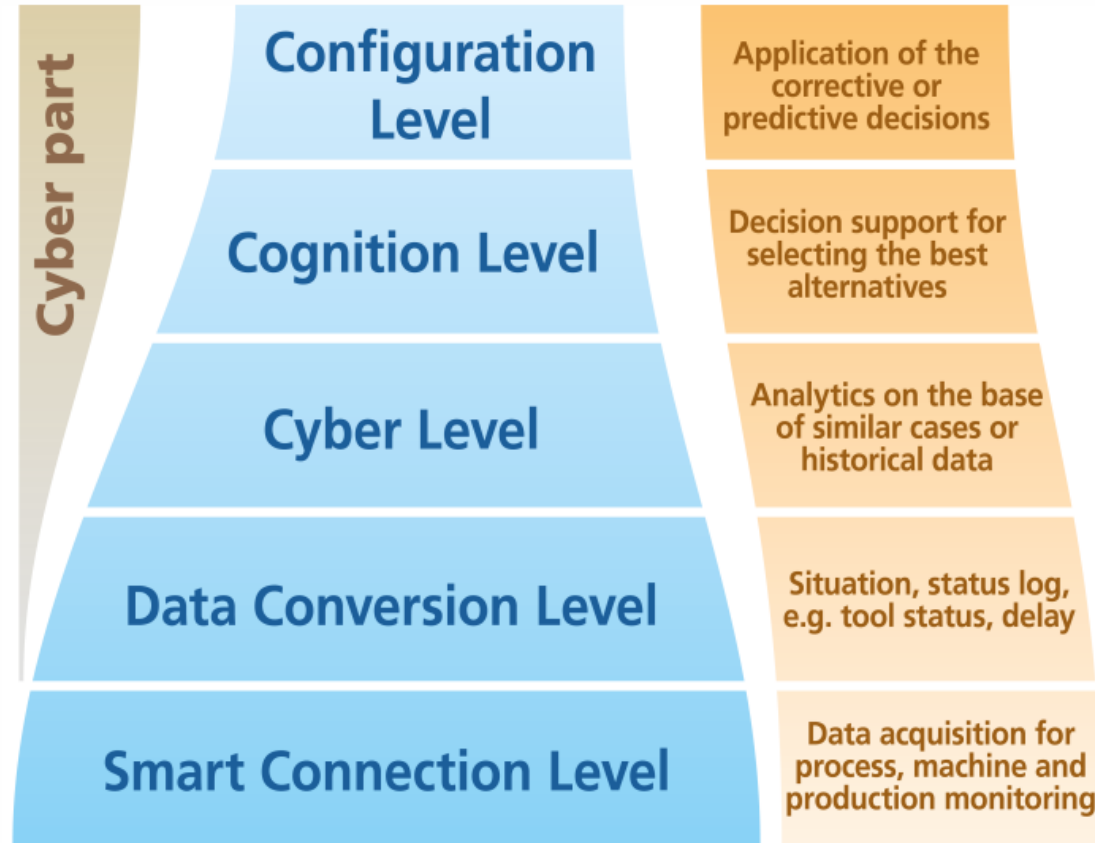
Cyber part

Configuration Level

Application of the corrective or predictive decisions

Cognition Level

Decision support for selecting the best alternatives

Cyber Level

Analytics on the base of similar cases or historical data

Data Conversion Level

Situation, status log, e.g. tool status, delay

Smart Connection Level

Data acquisition for process, machine and production monitoring